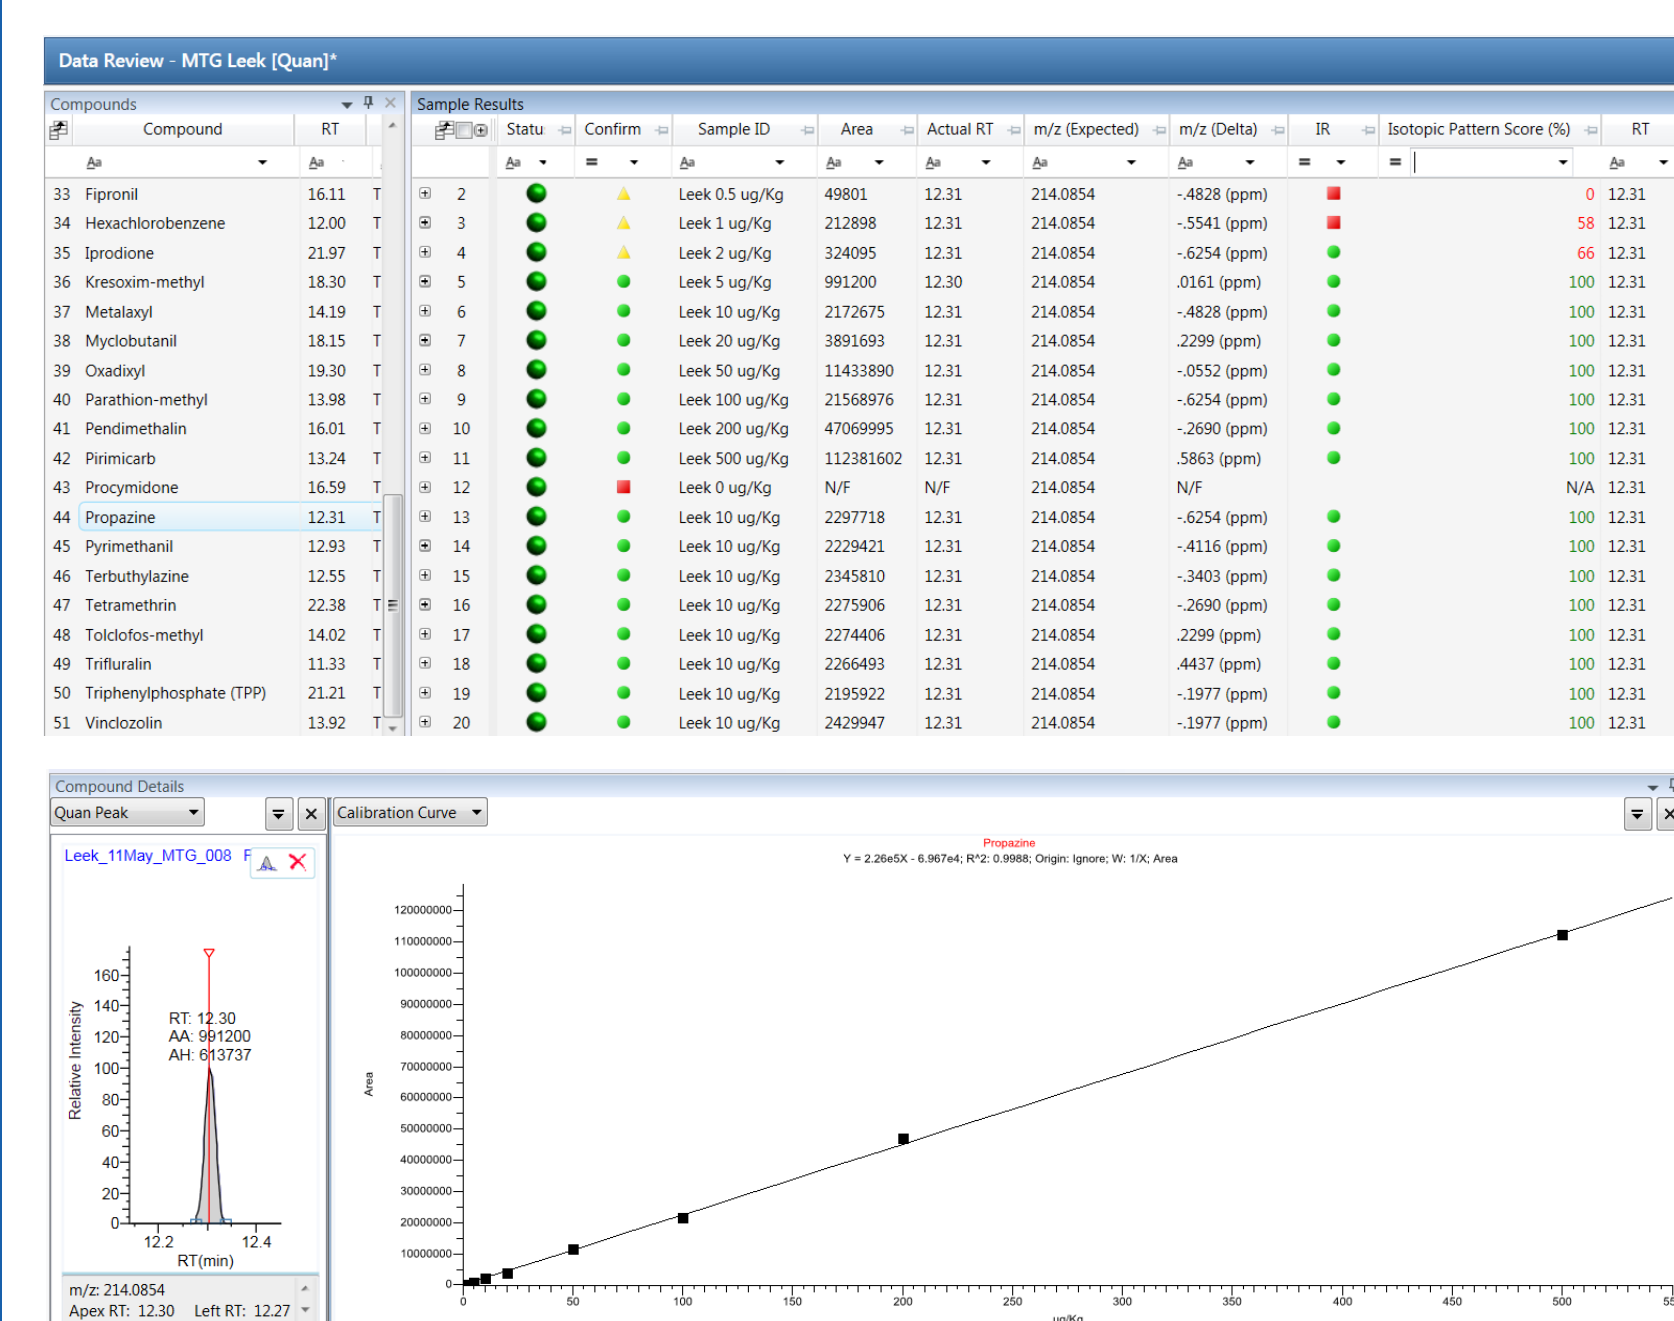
Data Review - MTG Leek [Quan]*

Compounds

| | Compound | RT | |
|---|---|---|---|
| | Aa | Aa | |
| 33 | Fipronil | 16.11 | T |
| 34 | Hexachlorobenzene | 12.00 | T |
| 35 | Iprodione | 21.97 | T |
| 36 | Kresoxim-methyl | 18.30 | T |
| 37 | Metalaxyl | 14.19 | T |
| 38 | Myclobutanil | 18.15 | T |
| 39 | Oxadixyl | 19.30 | T |
| 40 | Parathion-methyl | 13.98 | T |
| 41 | Pendimethalin | 16.01 | T |
| 42 | Pirimicarb | 13.24 | T |
| 43 | Procymidone | 16.59 | T |
| 44 | Propazine | 12.31 | T |
| 45 | Pyrimethanil | 12.93 | T |
| 46 | Terbuthylazine | 12.55 | T |
| 47 | Tetramethrin | 22.38 | T |
| 48 | Tolclofos-methyl | 14.02 | T |
| 49 | Trifluralin | 11.33 | T |
| 50 | Triphenylphosphate (TPP) | 21.21 | T |
| 51 | Vinclozolin | 13.92 | T |

Sample Results

| | Statu | Confirm | Sample ID | Area | Actual RT | m/z (Expected) | m/z (Delta) | IR | Isotopic Pattern Score (%) | RT |
|---|---|---|---|---|---|---|---|---|---|---|
| | Aa | = | Aa | Aa | Aa | Aa | Aa | = | = | Aa |
| 2 | | | Leek 0.5 ug/Kg | 49801 | 12.31 | 214.0854 | -.4828 (ppm) | | 0 | 12.31 |
| 3 | | | Leek 1 ug/Kg | 212898 | 12.31 | 214.0854 | -.5541 (ppm) | | 58 | 12.31 |
| 4 | | | Leek 2 ug/Kg | 324095 | 12.31 | 214.0854 | -.6254 (ppm) | | 66 | 12.31 |
| 5 | | | Leek 5 ug/Kg | 991200 | 12.30 | 214.0854 | .0161 (ppm) | | 100 | 12.31 |
| 6 | | | Leek 10 ug/Kg | 2172675 | 12.31 | 214.0854 | -.4828 (ppm) | | 100 | 12.31 |
| 7 | | | Leek 20 ug/Kg | 3891693 | 12.31 | 214.0854 | .2299 (ppm) | | 100 | 12.31 |
| 8 | | | Leek 50 ug/Kg | 11433890 | 12.31 | 214.0854 | -.0552 (ppm) | | 100 | 12.31 |
| 9 | | | Leek 100 ug/Kg | 21568976 | 12.31 | 214.0854 | -.6254 (ppm) | | 100 | 12.31 |
| 10 | | | Leek 200 ug/Kg | 47069995 | 12.31 | 214.0854 | -.2690 (ppm) | | 100 | 12.31 |
| 11 | | | Leek 500 ug/Kg | 112381602 | 12.31 | 214.0854 | .5863 (ppm) | | 100 | 12.31 |
| 12 | | | Leek 0 ug/Kg | N/F | N/F | 214.0854 | N/F | | N/A | 12.31 |
| 13 | | | Leek 10 ug/Kg | 2297718 | 12.31 | 214.0854 | -.6254 (ppm) | | 100 | 12.31 |
| 14 | | | Leek 10 ug/Kg | 2229421 | 12.31 | 214.0854 | -.4116 (ppm) | | 100 | 12.31 |
| 15 | | | Leek 10 ug/Kg | 2345810 | 12.31 | 214.0854 | -.3403 (ppm) | | 100 | 12.31 |
| 16 | | | Leek 10 ug/Kg | 2275906 | 12.31 | 214.0854 | -.2690 (ppm) | | 100 | 12.31 |
| 17 | | | Leek 10 ug/Kg | 2274406 | 12.31 | 214.0854 | .2299 (ppm) | | 100 | 12.31 |
| 18 | | | Leek 10 ug/Kg | 2266493 | 12.31 | 214.0854 | .4437 (ppm) | | 100 | 12.31 |
| 19 | | | Leek 10 ug/Kg | 2195922 | 12.31 | 214.0854 | -.1977 (ppm) | | 100 | 12.31 |
| 20 | | | Leek 10 ug/Kg | 2429947 | 12.31 | 214.0854 | -.1977 (ppm) | | 100 | 12.31 |

Compound Details

Quan Peak

Calibration Curve

Leek_11May_MTG_008 F

RT: 12.30
AA: 991200
AH: 613737

Relative Intensity
160
140
120
100
80
60
40
20
0
12.2
12.4
RT(min)

m/z: 214.0854
Apex RT: 12.30 Left RT: 12.27

Propazine
Y = 2.26e5X - 6.967e4; R^2: 0.9988; Origin: Ignore; W: 1/X; Area

Area
120000000
110000000
100000000
90000000
80000000
70000000
60000000
50000000
40000000
30000000
20000000
10000000
0
0 50 100 150 200 250 300 350 400 450 500 55
ug/Kg